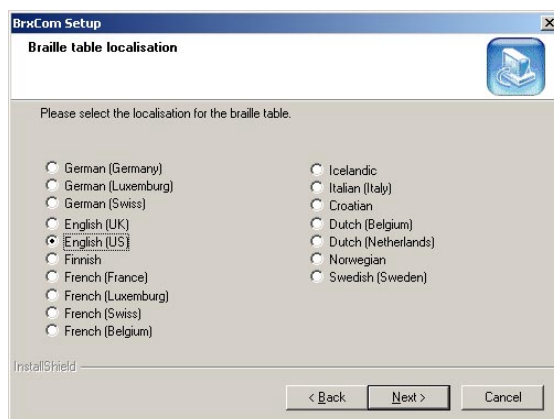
BrxCom Setup

×

Braille table localisation

Please select the localisation for the braille table.

German (Germany)
German (Luxemburg)
German (Swiss)
English (UK)
English (US)
Finnish
French (France)
French (Luxemburg)
French (Swiss)
French (Belgium)

Icelandic
Italian (Italy)
Croatian
Dutch (Belgium)
Dutch (Netherlands)
Norwegian
Swedish (Sweden)

InstallShield

< Back Next > Cancel